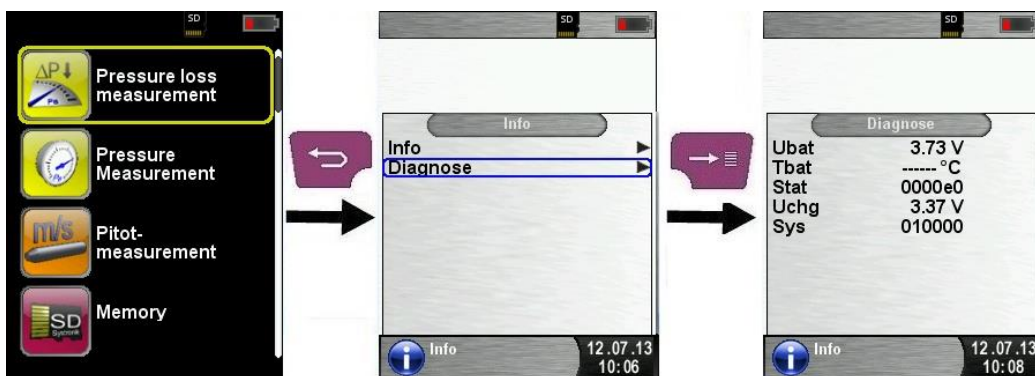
SD

ΔP↓
Pa
Pressure loss measurement

Pressure Measurement

m/s
Pitot-measurement

SD
Memory

SD

Info
Info
Diagnose

Info
12.07.13
10:06

SD

Diagnose
Ubat 3.73 V
Tbat ------ °C
Stat 0000e0
Uchg 3.37 V
Sys 010000

Info
12.07.13
10:08